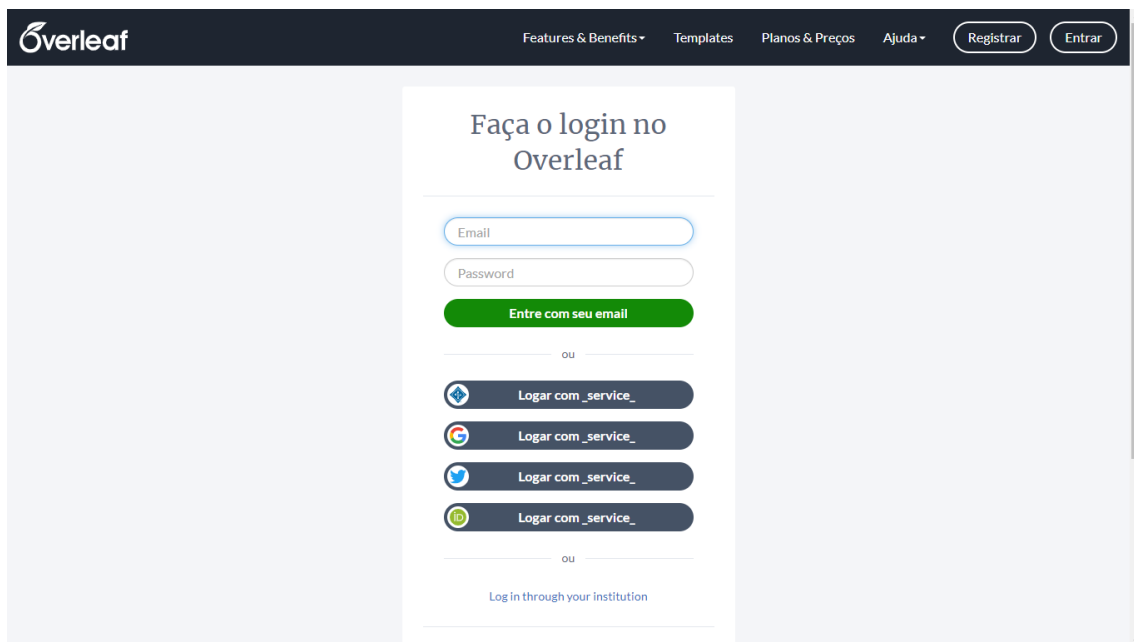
Overleaf

Features & Benefits Templates Planos & Preços Ajuda Registrar Entrar

Faça o login no Overleaf

Email

Password

Entre com seu email

ou

Logar com _service_

Logar com _service_

Logar com _service_

Logar com _service_

ou

Log in through your institution